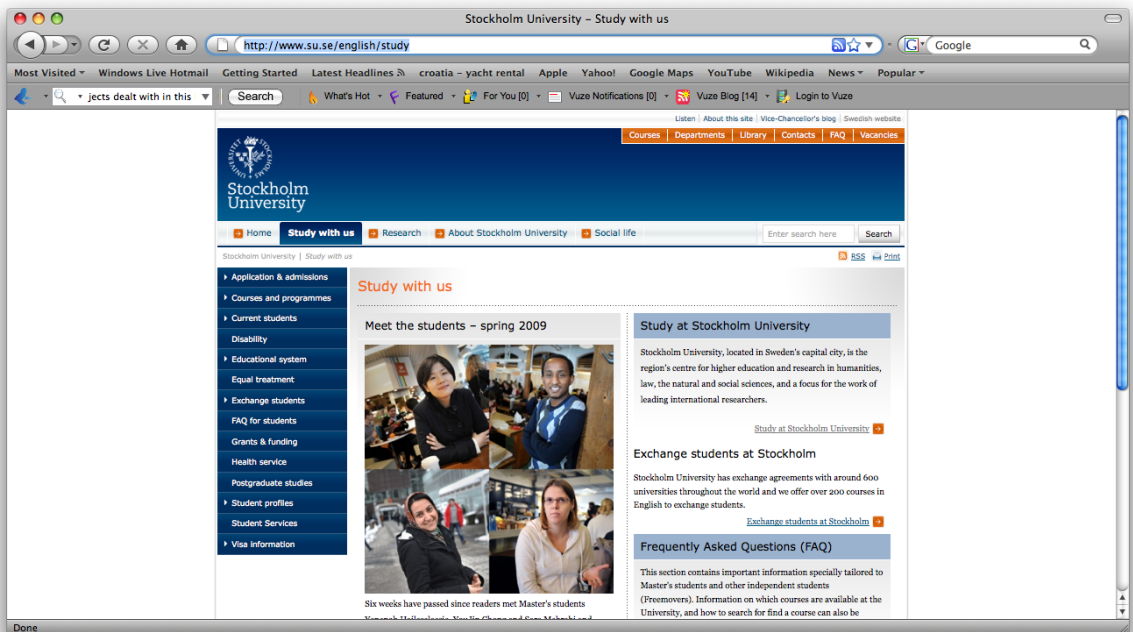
Stockholm University – Study with us

http://www.su.se/english/study

Google

Most Visited ▾ Windows Live Hotmail Getting Started Latest Headlines croatia - yacht rental Apple Yahoo! Google Maps YouTube Wikipedia News ▾ Popular ▾

jects dealt with in this Search What's Hot Featured For You [0] Vuze Notifications [0] Vuze Blog [14] Login to Vuze

Listen | About this site | Vice-Chancellor's blog | Swedish website

Courses | Departments | Library | Contacts | FAQ | Vacancies

Stockholm University

Home | Study with us | Research | About Stockholm University | Social life

Enter search here Search

Stockholm University | Study with us

RSS Print

Application & admissions
Courses and programmes
Current students
Disability
Educational system
Equal treatment
Exchange students
FAQ for students
Grants & funding
Health service
Postgraduate studies
Student profiles
Student Services
Visa information

Study with us

Meet the students – spring 2009

Six weeks have passed since readers met Master's students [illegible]

Study at Stockholm University

Stockholm University, located in Sweden's capital city, is the region's centre for higher education and research in humanities, law, the natural and social sciences, and a focus for the work of leading international researchers.

Study at Stockholm University

Exchange students at Stockholm

Stockholm University has exchange agreements with around 600 universities throughout the world and we offer over 200 courses in English to exchange students.

Exchange students at Stockholm

Frequently Asked Questions (FAQ)

This section contains important information specially tailored to Master's students and other independent students (Freemovers). Information on which courses are available at the University, and how to search for find a course can also be

Done